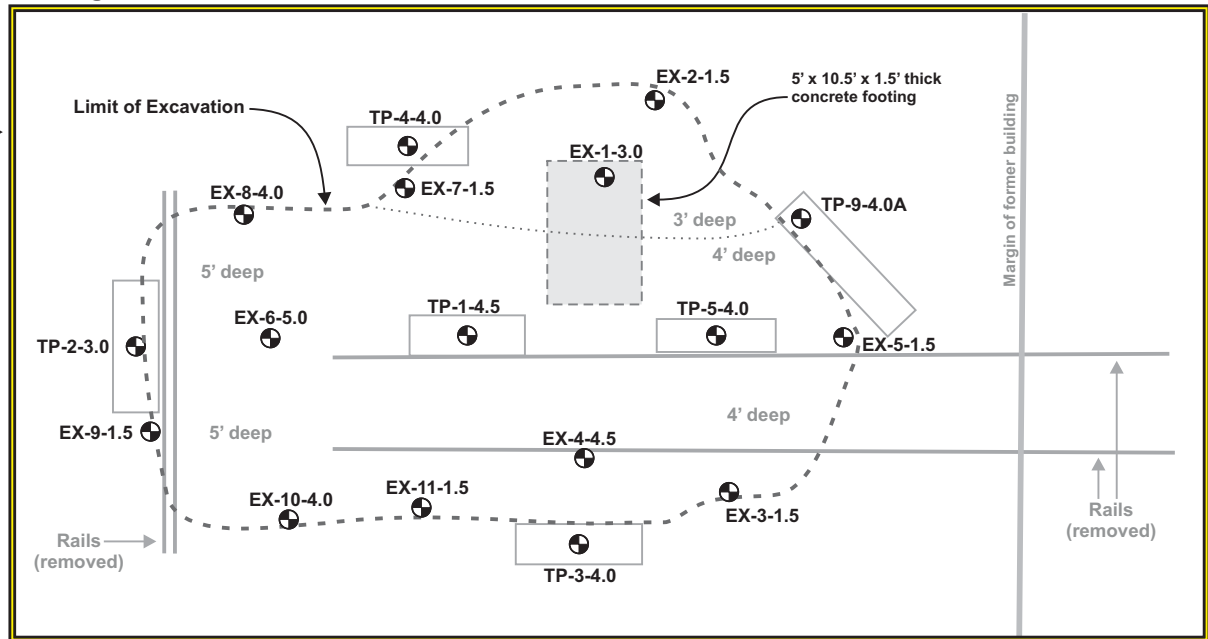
EX-2-1.5

5' x 10.5' x 1.5' thick concrete footing

Limit of Excavation

TP-4-4.0

EX-1-3.0

Margin of former building

EX-8-4.0

EX-7-1.5

TP-9-4.0A

3' deep

4' deep

5' deep

TP-1-4.5

TP-5-4.0

EX-6-5.0

TP-2-3.0

EX-5-1.5

4' deep

EX-9-1.5

5' deep

EX-4-4.5

EX-10-4.0

EX-11-1.5

EX-3-1.5

Rails (removed)

Rails (removed)

TP-3-4.0